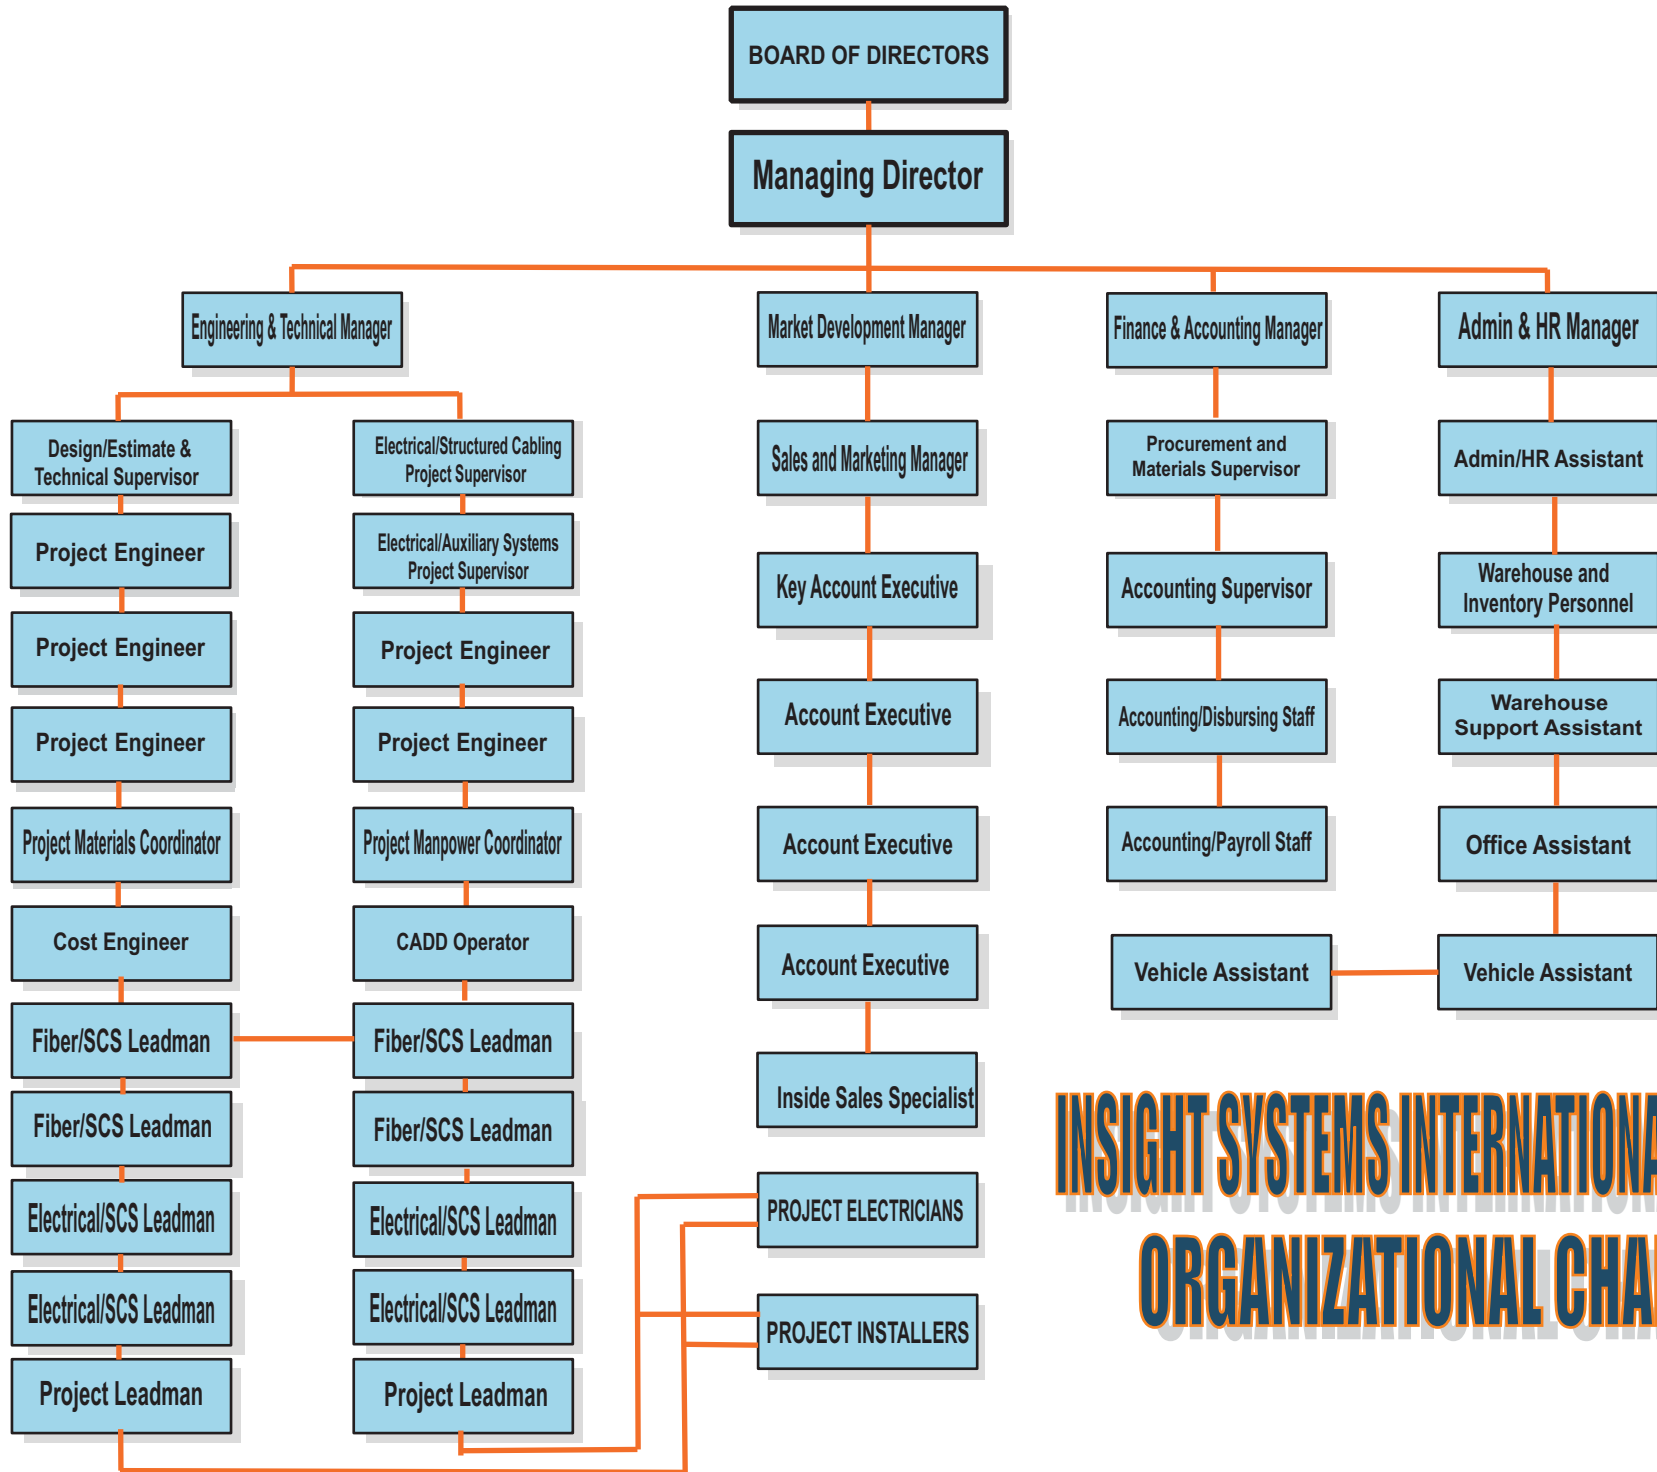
BOARD OF DIRECTORS

Managing Director

Engineering & Technical Manager

Market Development Manager

Finance & Accounting Manager

Admin & HR Manager

Design/Estimate & Technical Supervisor

Project Engineer

Project Engineer

Project Engineer

Project Materials Coordinator

Cost Engineer

Fiber/SCS Leadman

Fiber/SCS Leadman

Electrical/SCS Leadman

Electrical/SCS Leadman

Project Leadman

Electrical/Structured Cabling Project Supervisor

Electrical/Auxiliary Systems Project Supervisor

Project Engineer

Project Engineer

Project Manpower Coordinator

CADD Operator

Fiber/SCS Leadman

Fiber/SCS Leadman

Electrical/SCS Leadman

Electrical/SCS Leadman

Project Leadman

Sales and Marketing Manager

Key Account Executive

Account Executive

Account Executive

Account Executive

Inside Sales Specialist

PROJECT ELECTRICIANS

PROJECT INSTALLERS

Procurement and Materials Supervisor

Accounting Supervisor

Accounting/Disbursing Staff

Accounting/Payroll Staff

Vehicle Assistant

Admin/HR Assistant

Warehouse and Inventory Personnel

Warehouse Support Assistant

Office Assistant

Vehicle Assistant

INSIGHT SYSTEMS INTERNATIONA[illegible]
ORGANIZATIONAL CHA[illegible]